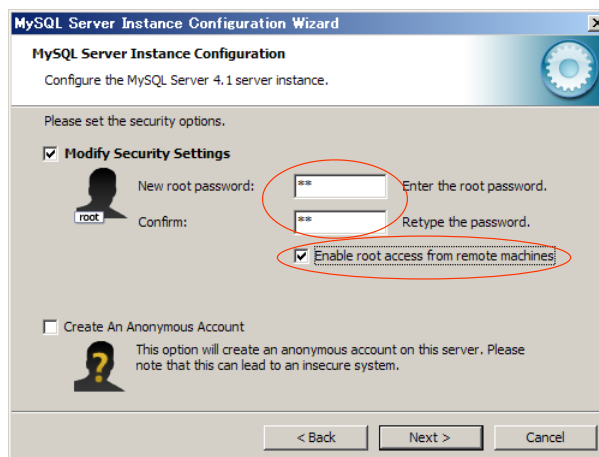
MySQL Server Instance Configuration Wizard

MySQL Server Instance Configuration

Configure the MySQL Server 4.1 server instance.

Please set the security options.

☑ Modify Security Settings

root

New root password: ** Enter the root password.

Confirm: ** Retype the password.

☑ Enable root access from remote machines

☐ Create An Anonymous Account

?

This option will create an anonymous account on this server. Please note that this can lead to an insecure system.

< Back Next > Cancel